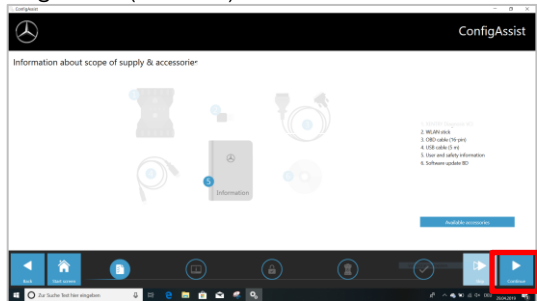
ConfigAssist

ConfigAssist

Information about scope of supply & accessorie*

1
2
3
4
5
6

Information

1. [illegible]
2. WLAN stick
3. OBD cable (16 pin)
4. USB cable (5 m)
5. User and safety information
6. Software update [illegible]

Available accessories

Back
Start screen
Continue

Zur Suche Text hier eingeben